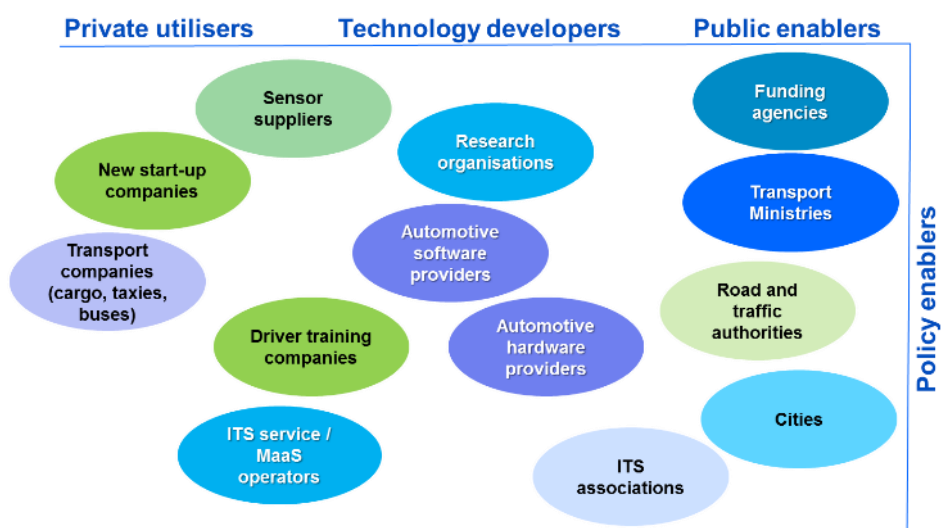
Private utilisers

Technology developers

Public enablers

Sensor suppliers

Research organisations

Funding agencies

New start-up companies

Transport Ministries

Automotive software providers

Transport companies (cargo, taxies, buses)

Road and traffic authorities

Policy enablers

Driver training companies

Automotive hardware providers

Cities

ITS service / MaaS operators

ITS associations